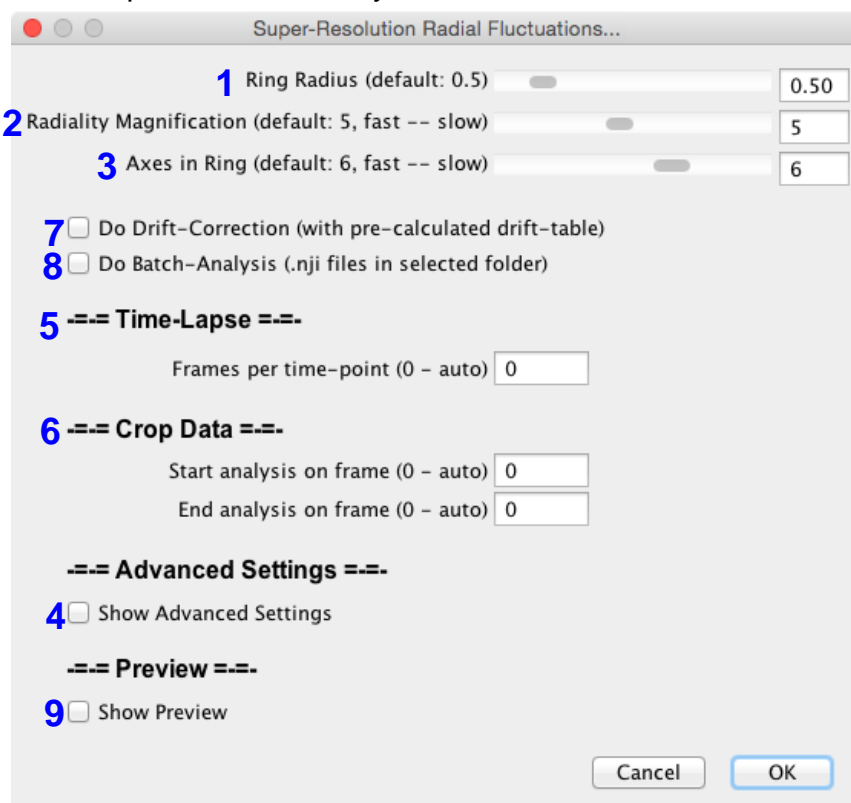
Super-Resolution Radial Fluctuations...

1 Ring Radius (default: 0.5) 0.50

2 Radiality Magnification (default: 5, fast -- slow) 5

3 Axes in Ring (default: 6, fast -- slow) 6

7 Do Drift-Correction (with pre-calculated drift-table)

8 Do Batch-Analysis (.nji files in selected folder)

5 -=-= Time-Lapse =-=-

Frames per time-point (0 - auto) 0

6 -=-= Crop Data =-=-

Start analysis on frame (0 - auto) 0

End analysis on frame (0 - auto) 0

-=-= Advanced Settings =-=-

4 Show Advanced Settings

-=-= Preview =-=-

9 Show Preview

Cancel OK